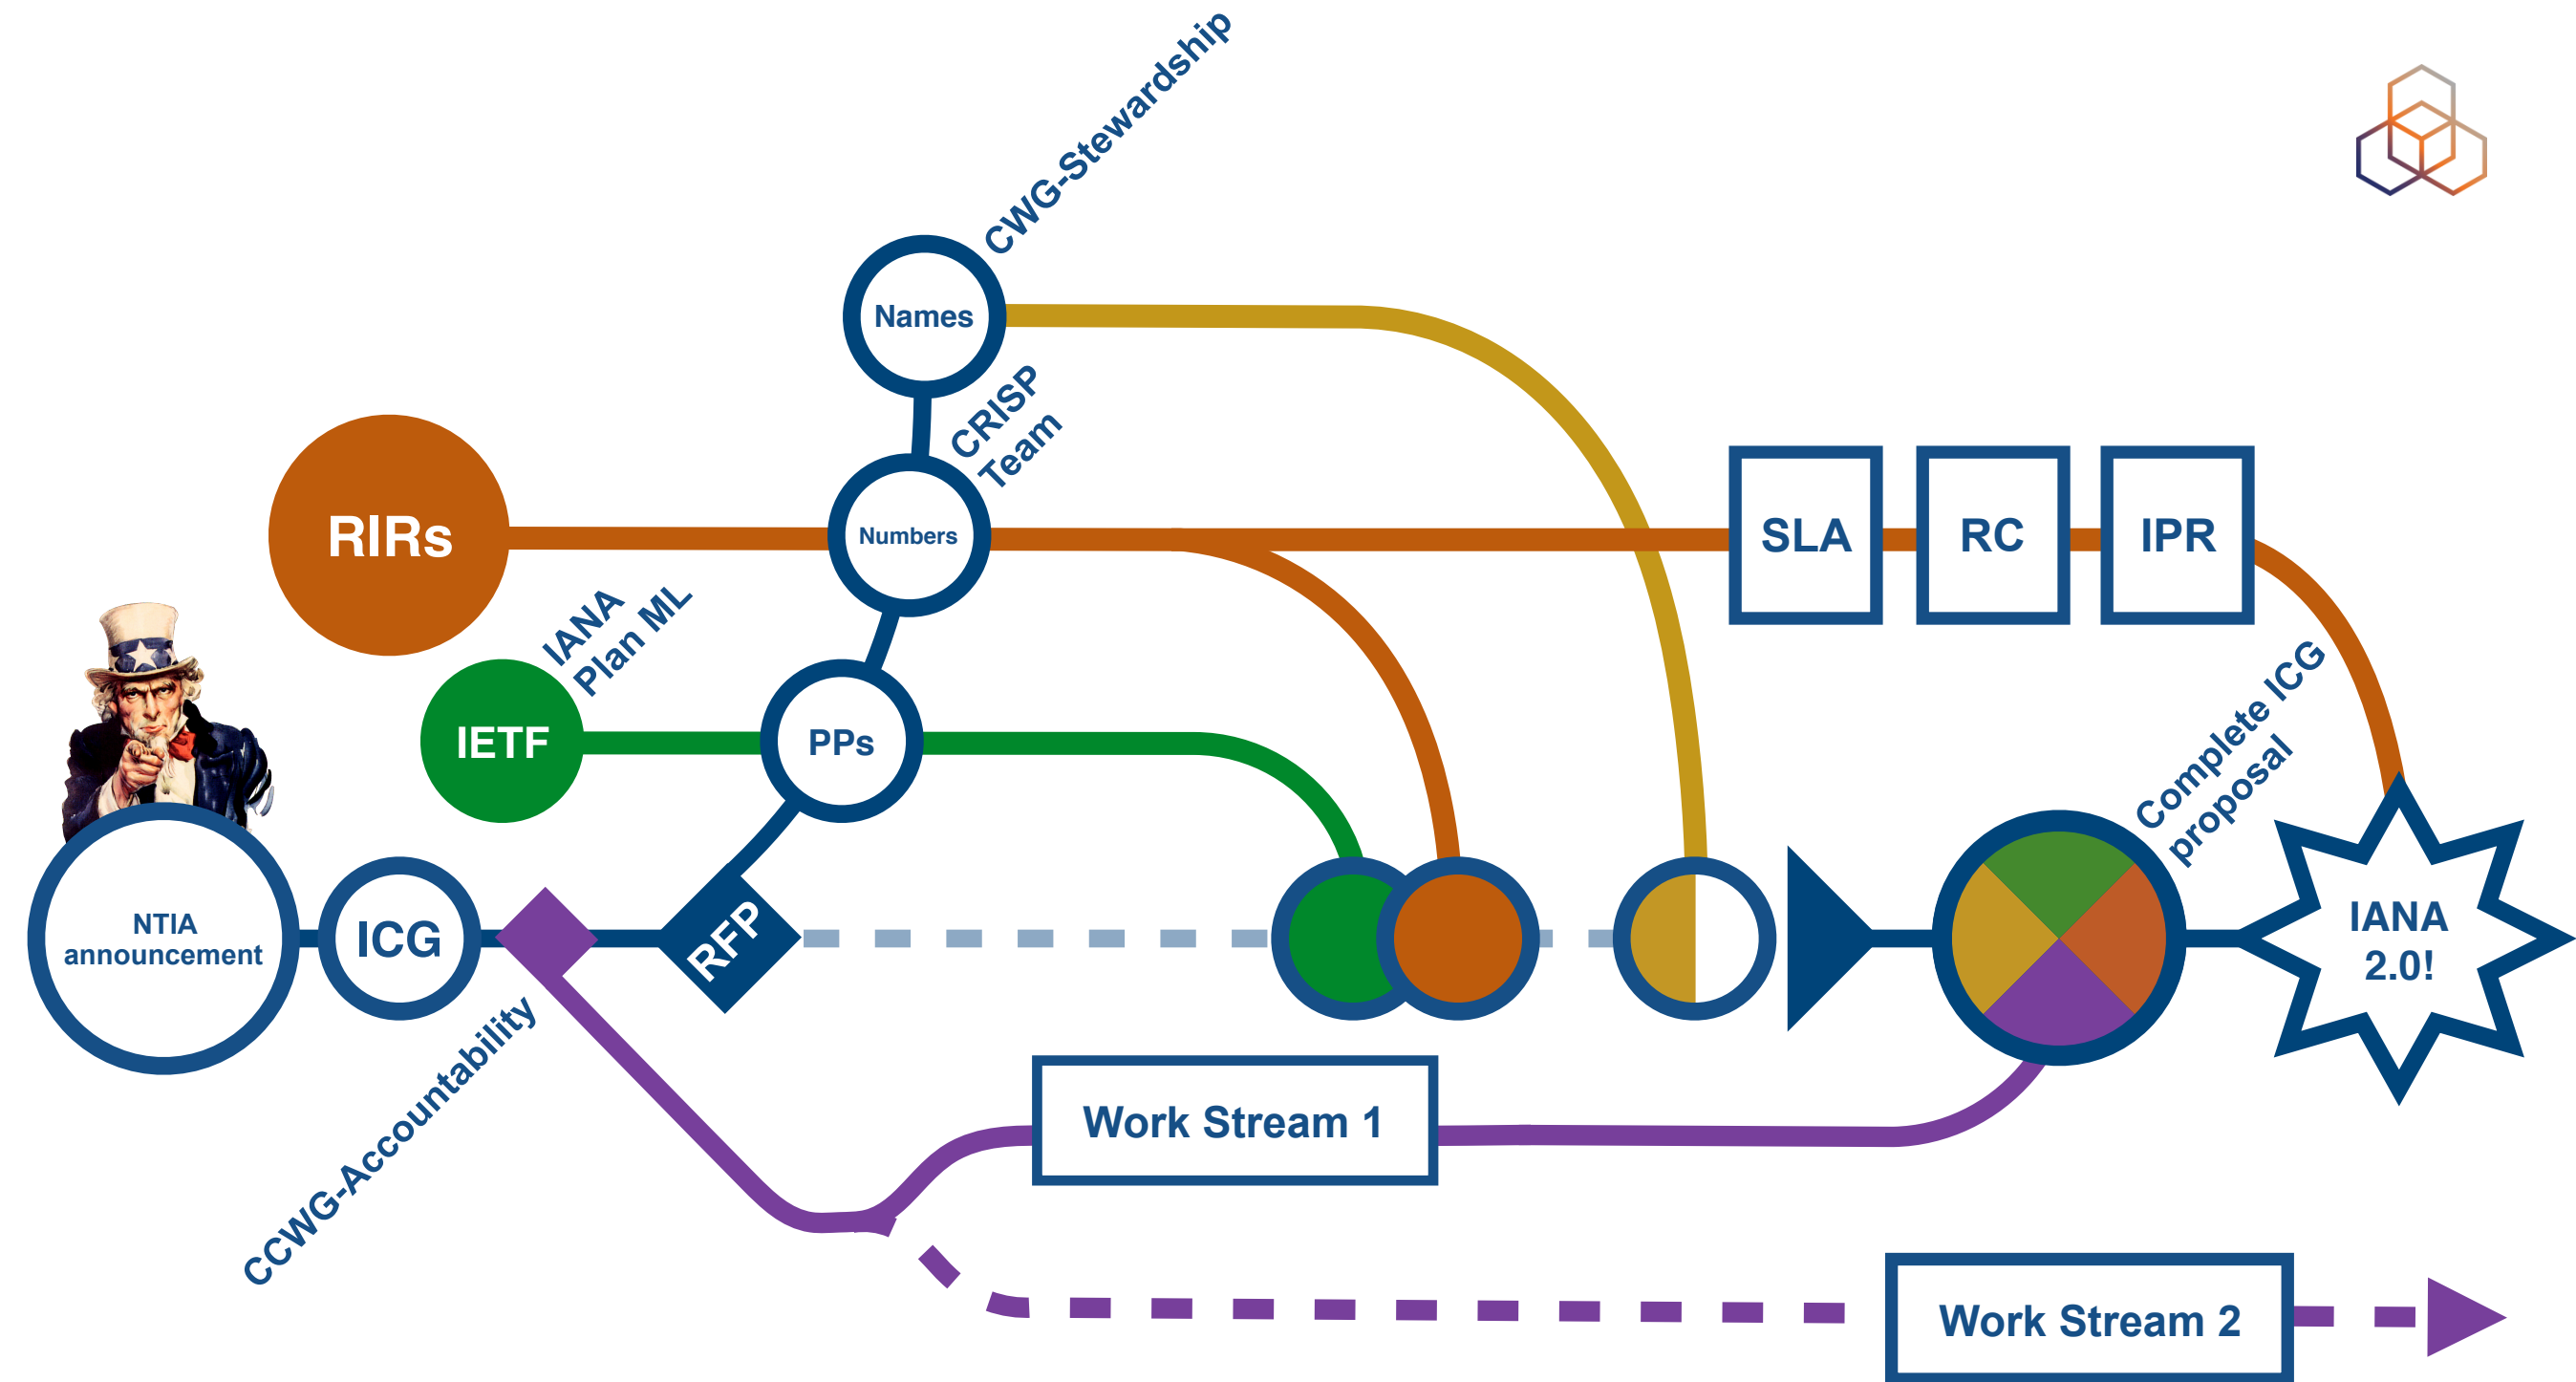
CWG-Stewardship

Names

CRISP Team

RIRs

Numbers

SLA

RC

IPR

IANA Plan ML

IETF

PPs

Complete ICG proposal

NTIA announcement

ICG

RFP

IANA 2.0!

CCWG-Accountability

Work Stream 1

Work Stream 2